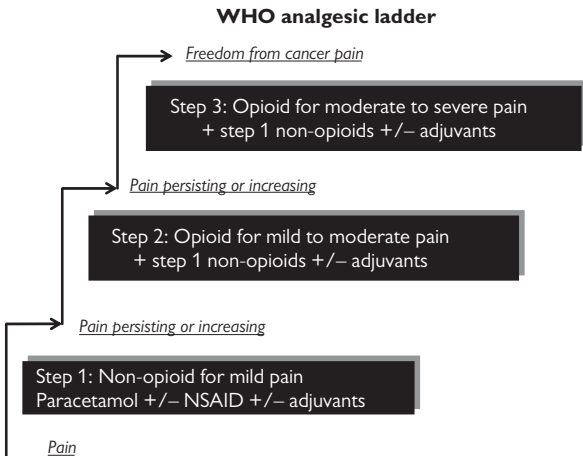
**WHO analgesic ladder**

Freedom from cancer pain

Step 3: Opioid for moderate to severe pain + step 1 non-opioids +/– adjuvants

Pain persisting or increasing

Step 2: Opioid for mild to moderate pain + step 1 non-opioids +/– adjuvants

Pain persisting or increasing

Step 1: Non-opioid for mild pain
Paracetamol +/– NSAID +/– adjuvants

Pain